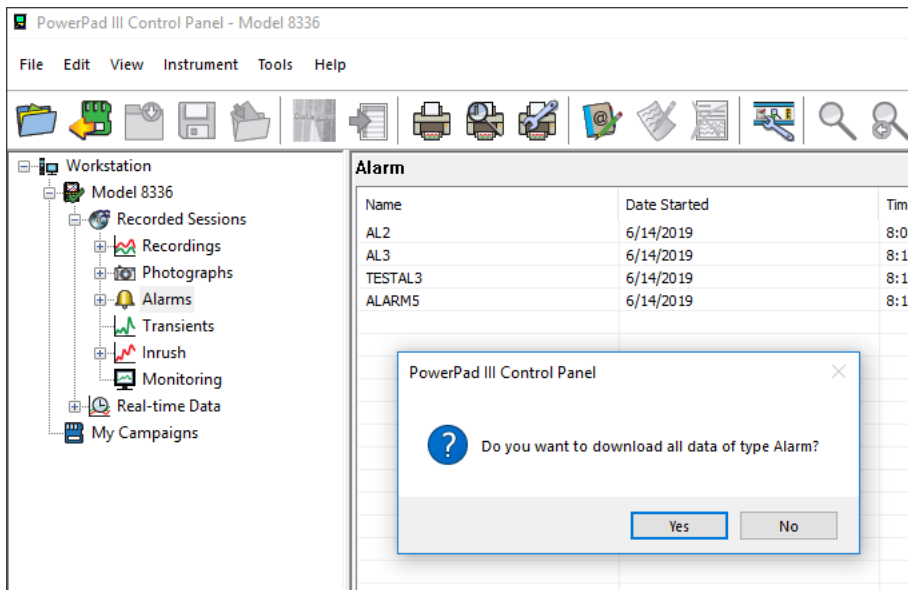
PowerPad III Control Panel - Model 8336

File Edit View Instrument Tools Help

Workstation
Model 8336
Recorded Sessions
Recordings
Photographs
Alarms
Transients
Inrush
Monitoring
Real-time Data
My Campaigns

Alarm

| Name | Date Started | Tim |
|---|---|---|
| AL2 | 6/14/2019 | 8:0 |
| AL3 | 6/14/2019 | 8:1 |
| TESTAL3 | 6/14/2019 | 8:1 |
| ALARM5 | 6/14/2019 | 8:1 |

PowerPad III Control Panel

Do you want to download all data of type Alarm?

Yes No